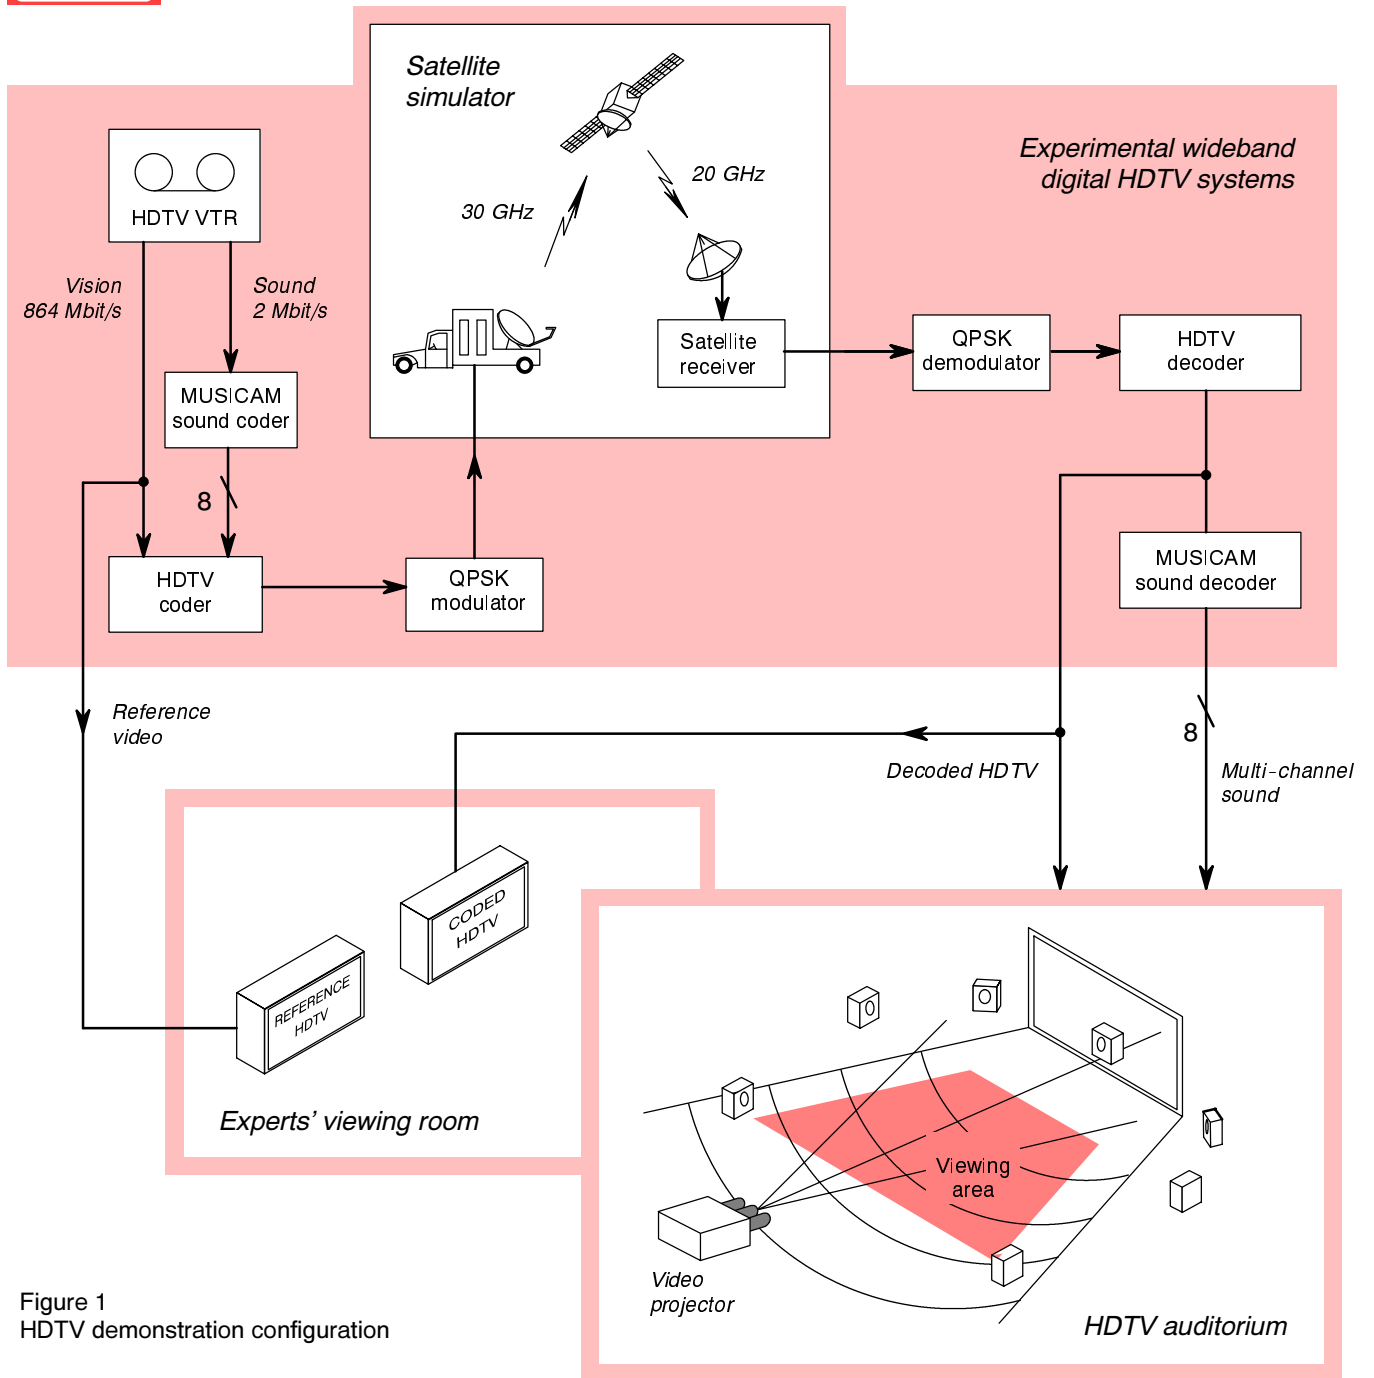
Satellite simulator

Experimental wideband digital HDTV systems

HDTV VTR

30 GHz

20 GHz

Vision 864 Mbit/s

Sound 2 Mbit/s

Satellite receiver

QPSK demodulator

HDTV decoder

MUSICAM sound coder

8

HDTV coder

QPSK modulator

MUSICAM sound decoder

Reference video

8

Decoded HDTV

Multi-channel sound

CODED HDTV

REFERENCE HDTV

Experts' viewing room

Viewing area

Video projector

HDTV auditorium

Figure 1
HDTV demonstration configuration